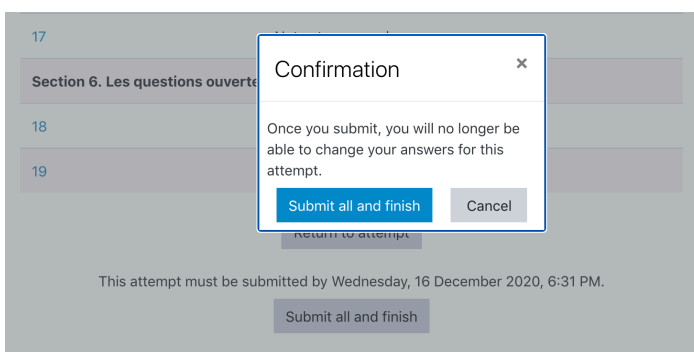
17

Section 6. Les questions ouverte

18

19

Confirmation ×

Once you submit, you will no longer be able to change your answers for this attempt.

Submit all and finish Cancel

Return to attempt

This attempt must be submitted by Wednesday, 16 December 2020, 6:31 PM.

Submit all and finish